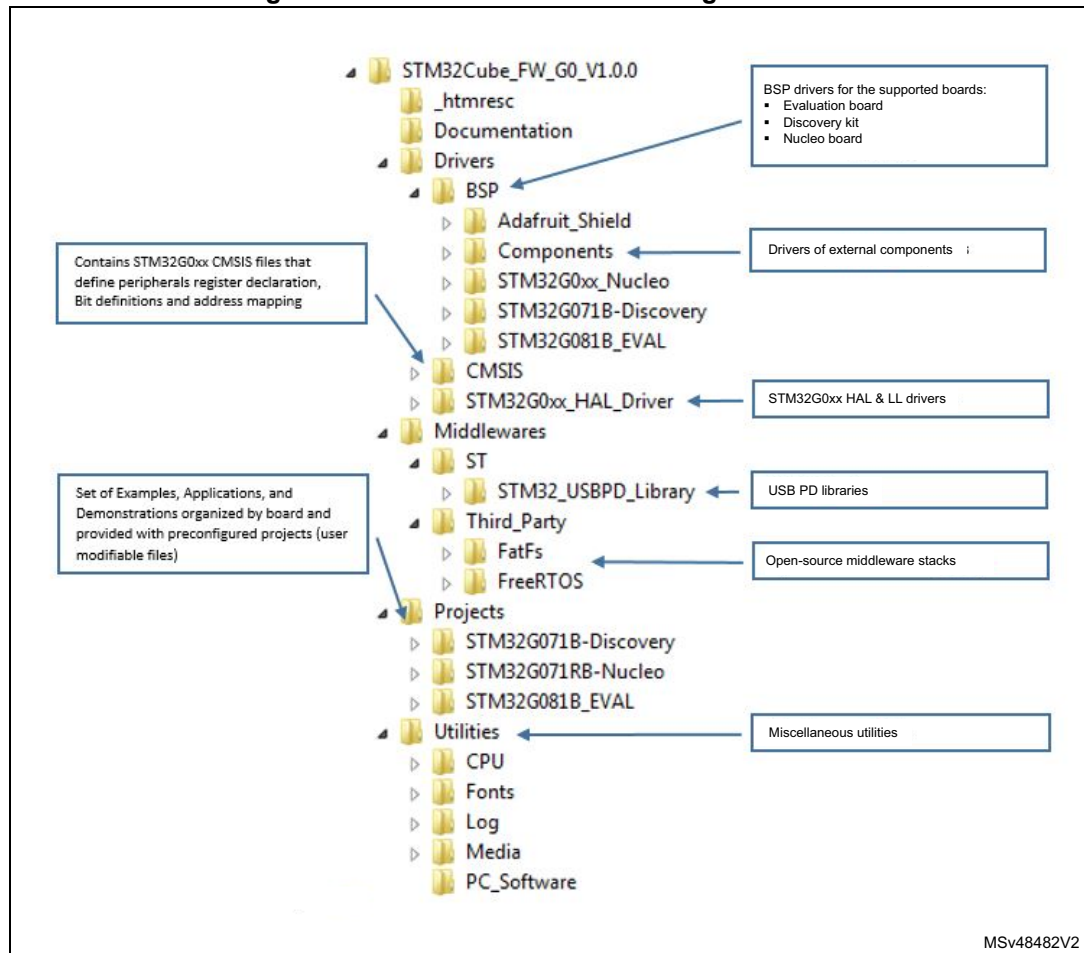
STM32Cube_FW_G0_V1.0.0
_htmresc
Documentation
Drivers
BSP
Adafruit_Shield
Components
STM32G0xx_Nucleo
STM32G071B-Discovery
STM32G081B_EVAL
CMSIS
STM32G0xx_HAL_Driver
Middlewares
ST
STM32_USBPD_Library
Third_Party
FatFs
FreeRTOS
Projects
STM32G071B-Discovery
STM32G071RB-Nucleo
STM32G081B_EVAL
Utilities
CPU
Fonts
Log
Media
PC_Software

BSP drivers for the supported boards:
- Evaluation board
- Discovery kit
- Nucleo board

Contains STM32G0xx CMSIS files that define peripherals register declaration, Bit definitions and address mapping

Drivers of external components

STM32G0xx HAL & LL drivers

Set of Examples, Applications, and Demonstrations organized by board and provided with preconfigured projects (user modifiable files)

USB PD libraries

Open-source middleware stacks

Miscellaneous utilities

MSv48482V2